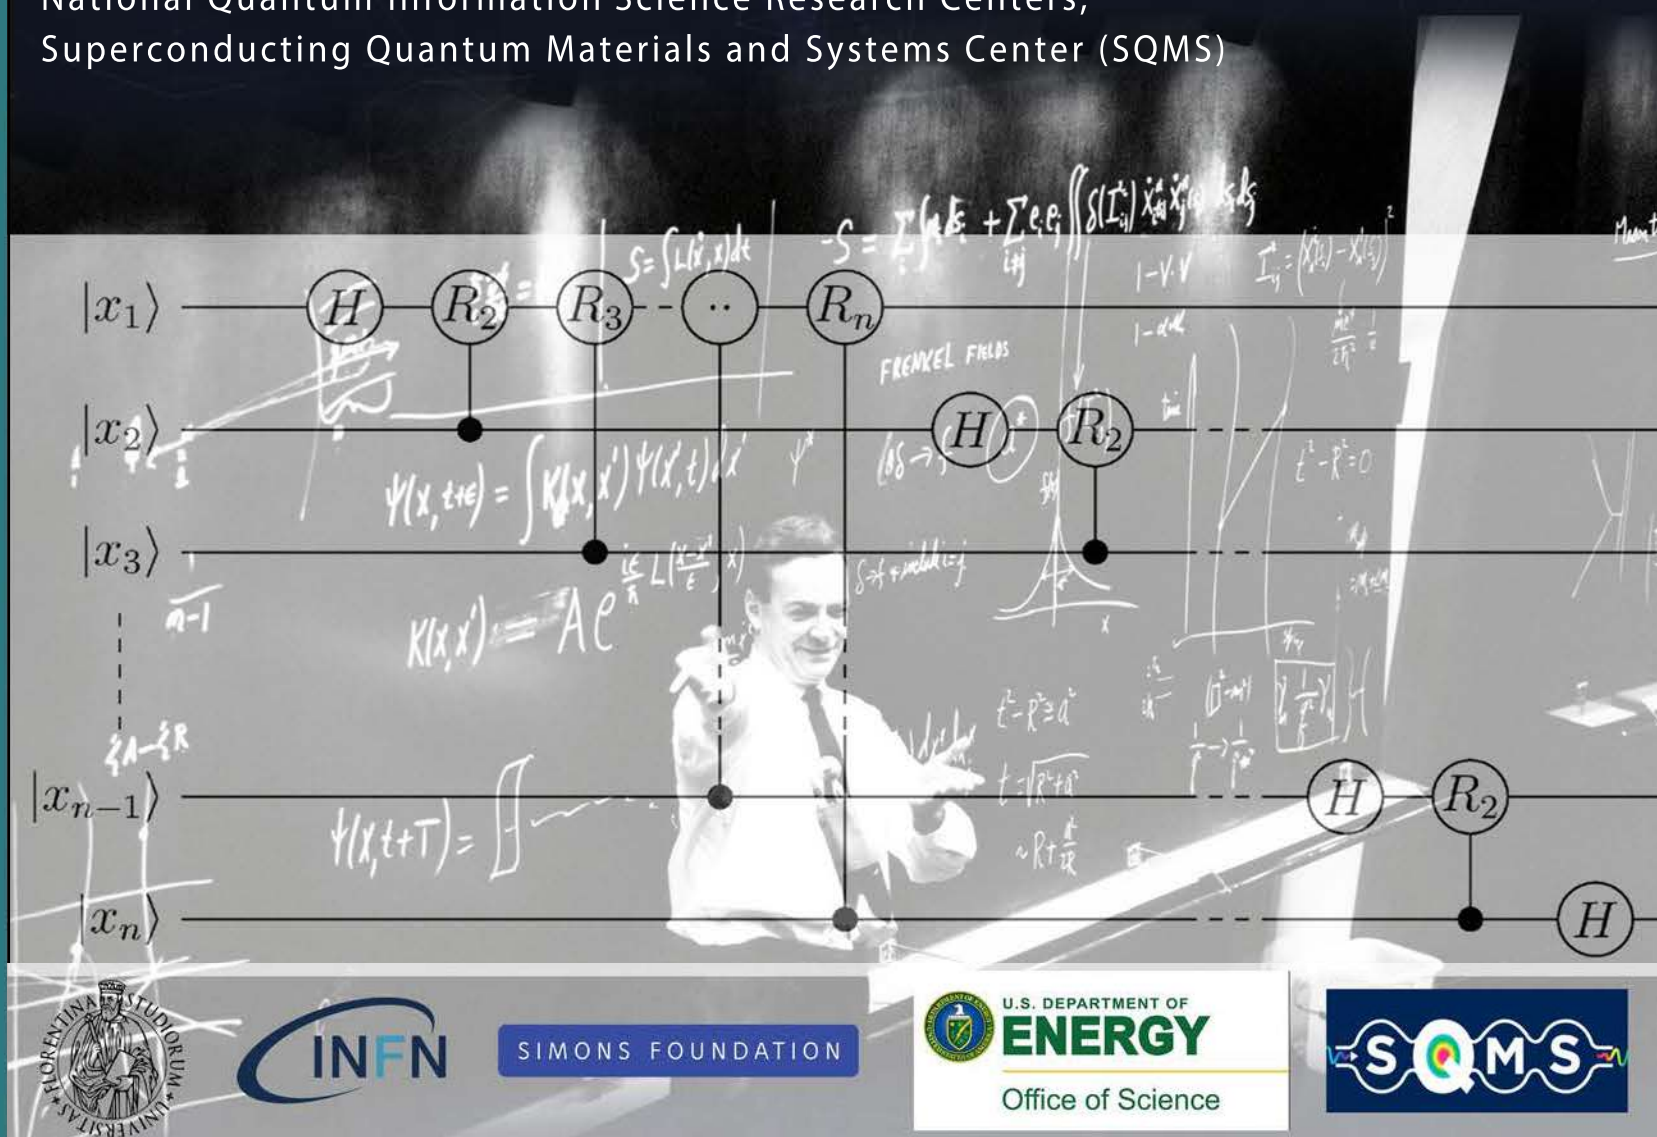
National Quantum Information Science Research Centers,
Superconducting Quantum Materials and Systems Center (SQMS)

$|x_1\rangle$ $H$ $R_2$ $R_3$ $\cdot\cdot$ $R_n$

$|x_2\rangle$ $H$ $R_2$

$|x_3\rangle$

$|x_{n-1}\rangle$ $H$ $R_2$

$|x_n\rangle$ $H$

FRENKEL FIELDS

$\psi(x,t+\epsilon) = \int K(x,x')\psi(x',t)dx'$

$K(x,x') = Ae^{\frac{i\epsilon}{\hbar}L(\frac{x-x'}{\epsilon},x)}$

$\psi(x,t+T) = \int$

$S=\int L(\dot{x},x)dt$

$t^2-R^2=0$

$t^2-R^2=a^2$

$t=\sqrt{R^2+a^2}$

$\sim R+\frac{a^2}{2R}$

FLORENTINA STUDIORUM UNIVERSITAS

INFN

SIMONS FOUNDATION

U.S. DEPARTMENT OF ENERGY
Office of Science

SQMS